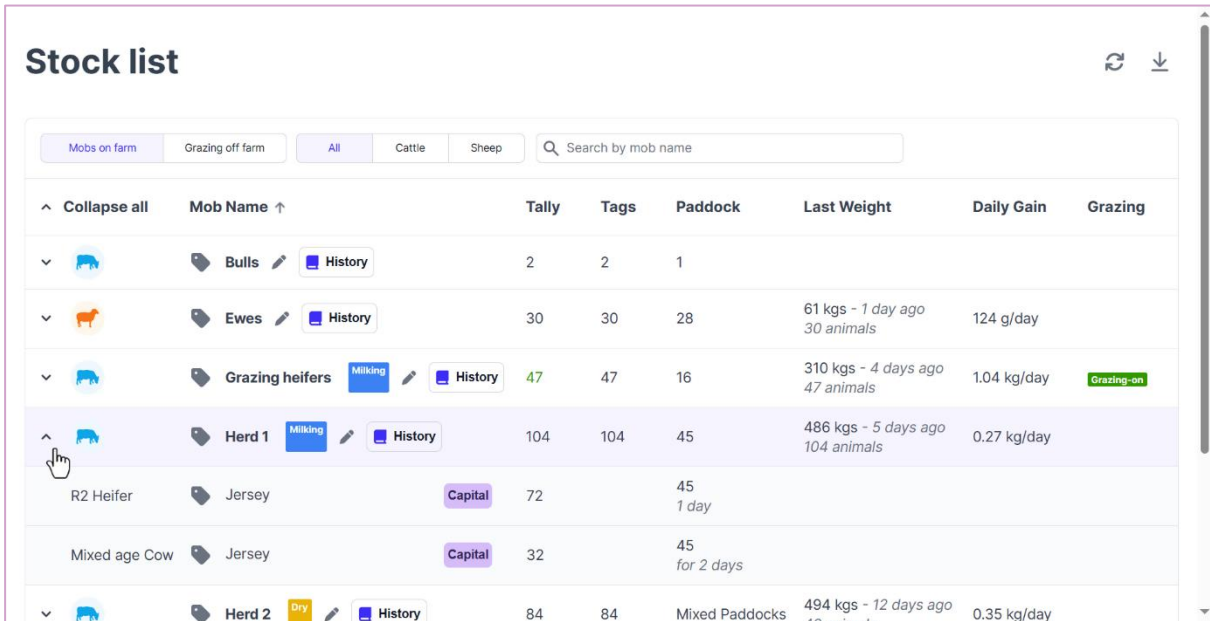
Stock list

Mobs on farm | Grazing off farm | All | Cattle | Sheep | Search by mob name

| Collapse all | Mob Name ↑ | Tally | Tags | Paddock | Last Weight | Daily Gain | Grazing |
|---|---|---|---|---|---|---|---|
| | Bulls History | 2 | 2 | 1 | | | |
| | Ewes History | 30 | 30 | 28 | 61 kgs - 1 day ago 30 animals | 124 g/day | |
| | Grazing heifers Milking History | 47 | 47 | 16 | 310 kgs - 4 days ago 47 animals | 1.04 kg/day | Grazing-on |
| | Herd 1 Milking History | 104 | 104 | 45 | 486 kgs - 5 days ago 104 animals | 0.27 kg/day | |
| R2 Heifer | Jersey Capital | 72 | | 45 1 day | | | |
| Mixed age Cow | Jersey Capital | 32 | | 45 for 2 days | | | |
| | Herd 2 Dry History | 84 | 84 | Mixed Paddocks | 494 kgs - 12 days ago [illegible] | 0.35 kg/day | |